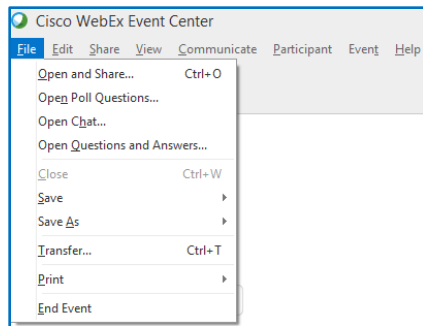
Cisco WebEx Event Center

File Edit Share View Communicate Participant Event Help

Open and Share... Ctrl+O
Open Poll Questions...
Open Chat...
Open Questions and Answers...
Close Ctrl+W
Save
Save As
Transfer... Ctrl+T
Print
End Event